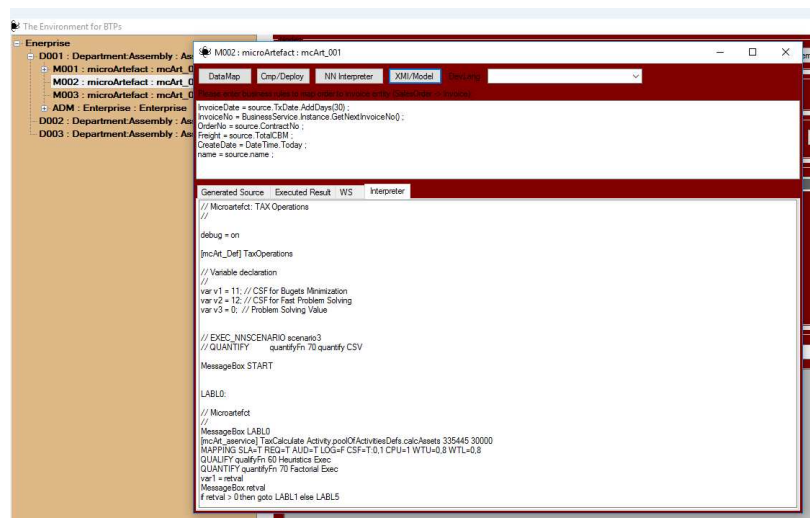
The Environment for BTPs

Enerprise
D001 : Department:Assembly : As
M001 : microArtefact : mcArt_0
M002 : microArtefact : mcArt_0
M003 : microArtefact : mcArt_0
ADM : Enterprise : Enterprise
D002 : Department:Assembly : As
D003 : Department:Assembly : As

M002 : microArtefact : mcArt_001

DataMap | Cmp/Deploy | NN Interpreter | XMI/Model | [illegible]

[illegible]

InvoiceDate = source.TxDate.AddDays(30) ;
InvoiceNo = BusinessService.Instance.GetNextInvoiceNo() ;
OrderNo = source.ContractNo ;
Freight = source.TotalCBM ;
CreateDate = DateTime.Today ;
name = source.name ;

Generated Source | Executed Result | WS | Interpreter

// Microartefct: TAX Operations
//

debug = on

[mcArt_Def] TaxOperations

// Variable declaration
//
var v1 = 11; // CSF for Bugets Minimization
var v2 = 12; // CSF for Fast Problem Solving
var v3 = 0; // Problem Solving Value

// EXEC_NNSCENARIO scenario3
// QUANTIFY quantifyFn 70 quantify CSV

MessageBox START

LABL0:

// Microartefct
//
MessageBox LABL0
[mcArt_aservice] TaxCalculate Activity.poolOfActivitiesDefs.calcAssets 335445 30000
MAPPING SLA=T REQ=T AUD=T LOG=F CSF=T:0,1 CPU=1 WTU=0,8 WTL=0,8
QUALIFY qualifyFn 60 Heuristics Exec
QUANTIFY quantifyFn 70 Factorial Exec
var1 = retval
MessageBox retval
if retval > 0 then goto LABL1 else LABL5